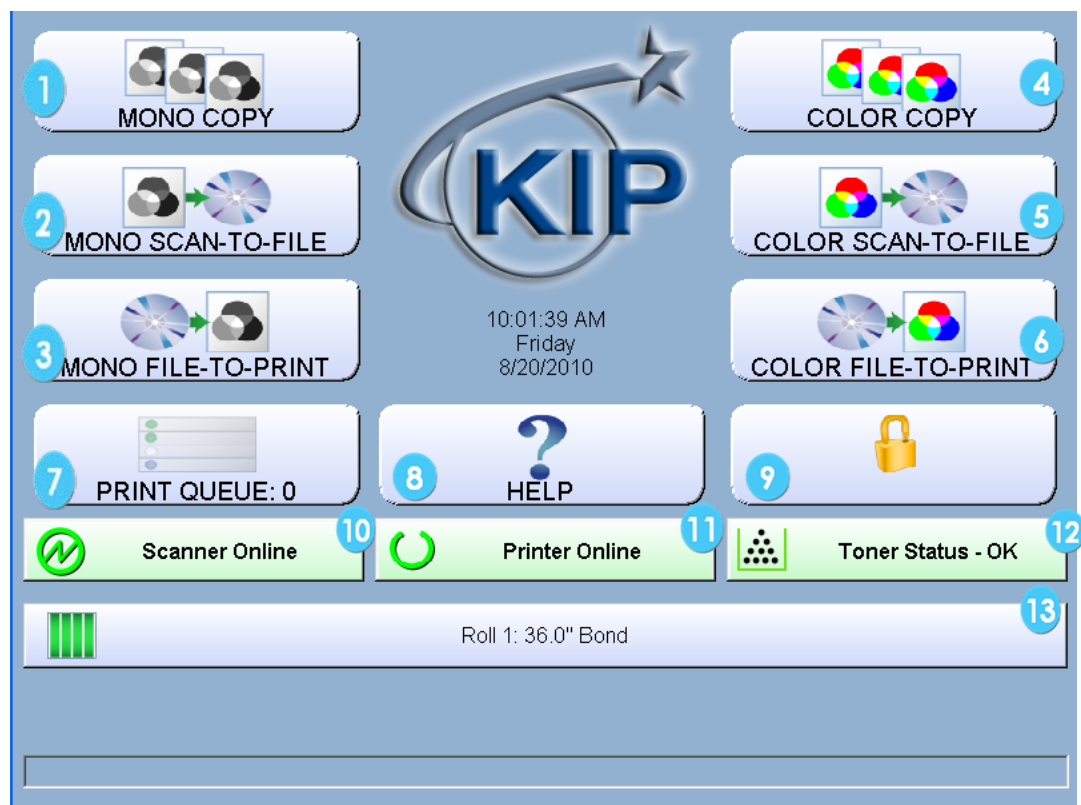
1 MONO COPY

KIP

4 COLOR COPY

2 MONO SCAN-TO-FILE

5 COLOR SCAN-TO-FILE

3 MONO FILE-TO-PRINT

10:01:39 AM
Friday
8/20/2010

6 COLOR FILE-TO-PRINT

7 PRINT QUEUE: 0

8 HELP

9

Scanner Online 10

Printer Online 11

Toner Status - OK 12

Roll 1: 36.0" Bond 13